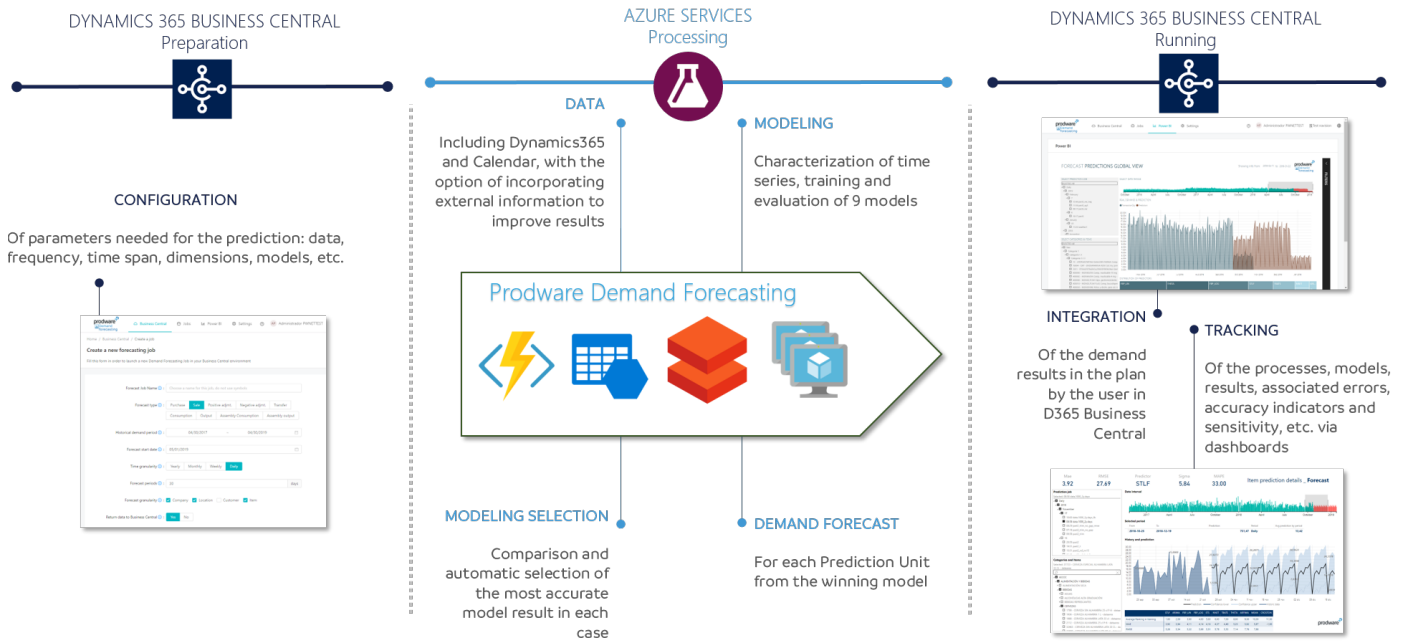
DYNAMICS 365 BUSINESS CENTRAL
Preparation

AZURE SERVICES
Processing

DYNAMICS 365 BUSINESS CENTRAL
Running

CONFIGURATION

Of parameters needed for the prediction: data, frequency, time span, dimensions, models, etc.

Create a new forecasting job

DATA

Including Dynamics365 and Calendar, with the option of incorporating external information to improve results

MODELING

Characterization of time series, training and evaluation of 9 models

Prodware Demand Forecasting

MODELING SELECTION

Comparison and automatic selection of the most accurate model result in each case

DEMAND FORECAST

For each Prediction Unit from the winning model

FORECAST PREDICTIONS GLOBAL VIEW

INTEGRATION

Of the demand results in the plan by the user in D365 Business Central

TRACKING

Of the processes, models, results, associated errors, accuracy indicators and sensitivity, etc. via dashboards

3.92 27.69 STLF 5.84 33.00

Item prediction details _ Forecast

prodware